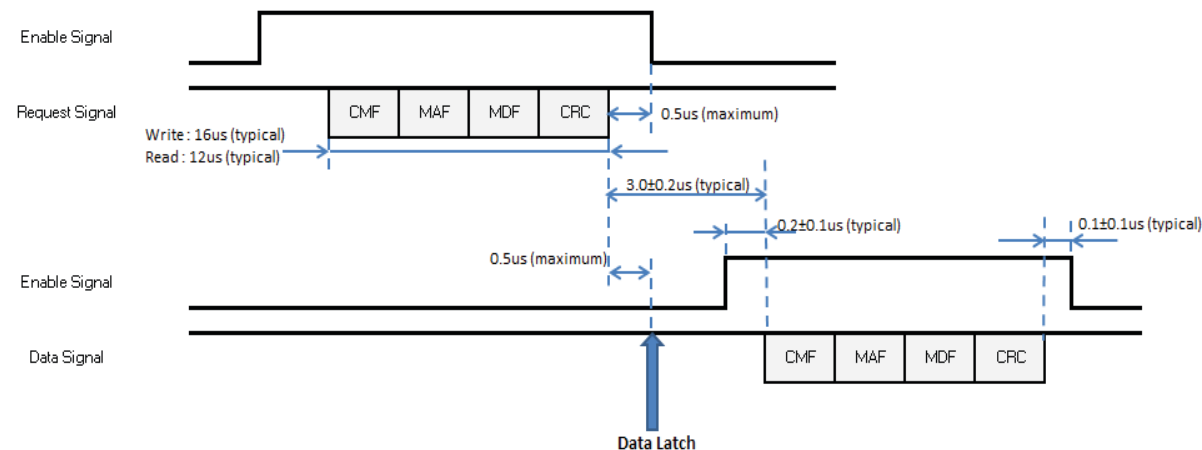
Enable Signal

Request Signal

CMF MAF MDF CRC

0.5us (maximum)

Write : 16us (typical)
Read : 12us (typical)

3.0±0.2us (typical)

0.2±0.1us (typical)

0.1±0.1us (typical)

0.5us (maximum)

Enable Signal

Data Signal

CMF MAF MDF CRC

Data Latch